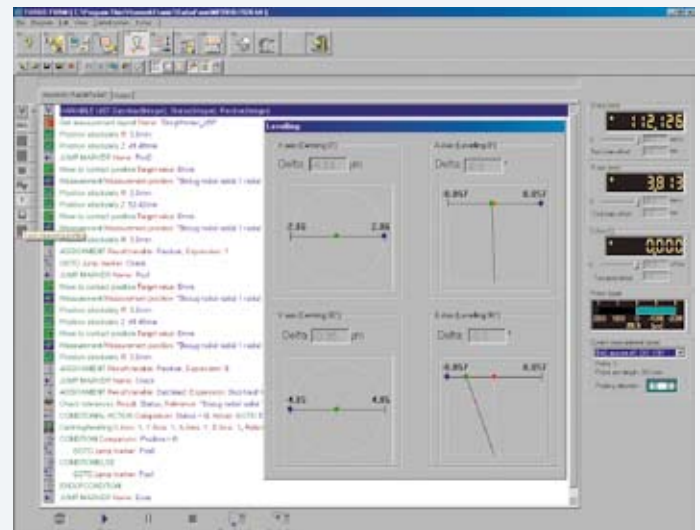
Levelling

Delta μm

Delta °

-2.86

2.86

-0.057

0.057

Delta μm

Delta °

-4.85

4.85

-0.057

0.057

1:12:26

38:13

0.000

VARIABLE LIST

JUMP MARKER Name: Pos0

ASSIGNMENT

GOTO Jump marker: Check

JUMP MARKER Name: Pos1

JUMP MARKER Name: Check

CONDITION

CONDITION ELSE

ENDOFCONDITION

JUMP MARKER Name: Ende